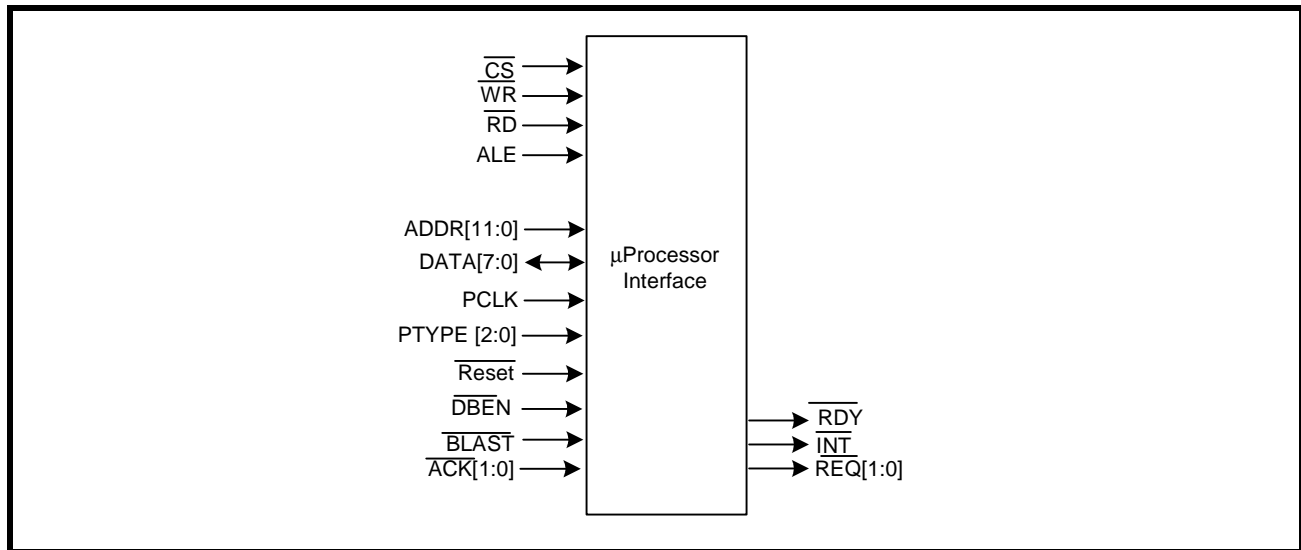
$\overline{CS}$
$\overline{WR}$
$\overline{RD}$
ALE
ADDR[11:0]
DATA[7:0]
PCLK
PTYPE [2:0]
$\overline{\text{Reset}}$
$\overline{DBEN}$
$\overline{BLAST}$
$\overline{ACK}$[1:0]

μProcessor Interface

$\overline{RDY}$
$\overline{INT}$
REQ[1:0]